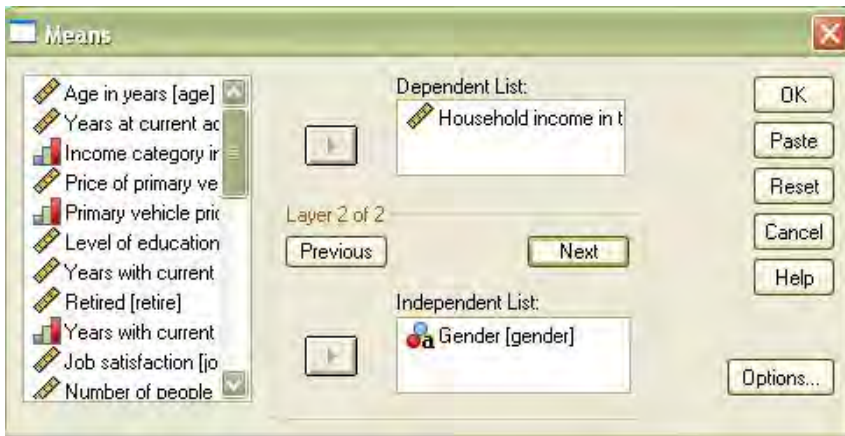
Means

Age in years [age]
Years at current ac
Income category ir
Price of primary ve
Primary vehicle pric
Level of education
Years with current
Retired [retire]
Years with current
Job satisfaction [jo
Number of people

Dependent List:
Household income in t

Layer 2 of 2
Previous
Next

Independent List:
Gender [gender]

OK
Paste
Reset
Cancel
Help
Options...